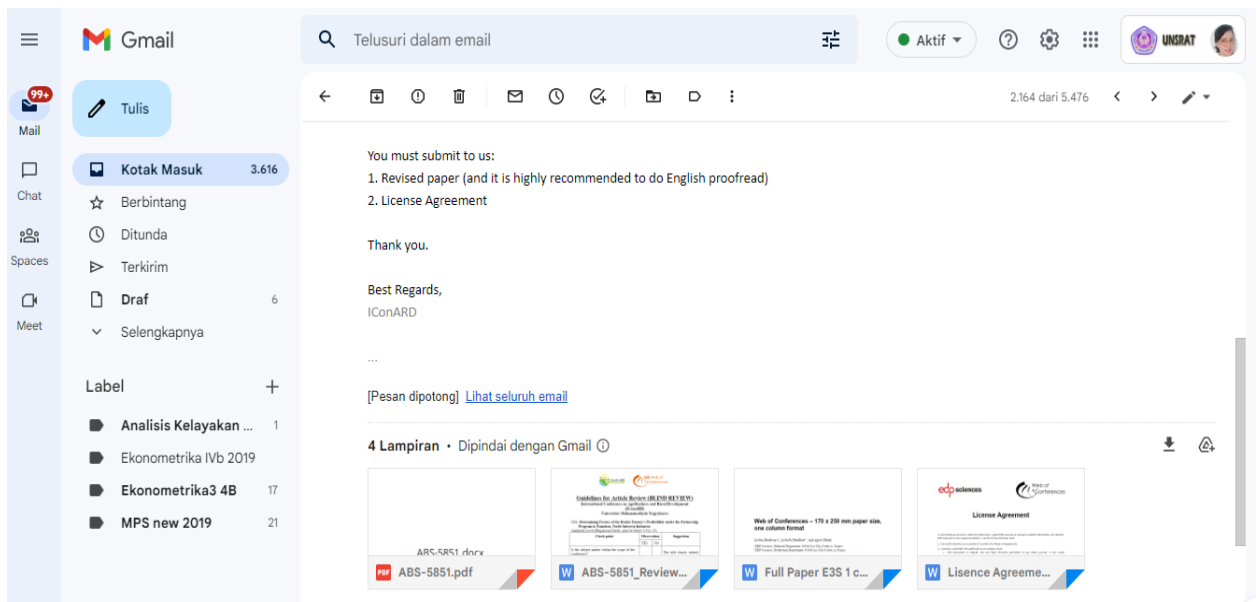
Gmail

Telusuri dalam email

Aktif

UNSRAT

99+
Mail

Chat

Spaces

Meet

Tulis

Kotak Masuk 3.616
Berbintang
Ditunda
Terkirim
Draf 6
Selengkapnya

Label +

Analisis Kelayakan ... 1
Ekonometrika IVb 2019
Ekonometrika3 4B 17
MPS new 2019 21

2.164 dari 5.476

You must submit to us:
1. Revised paper (and it is highly recommended to do English proofread)
2. License Agreement

Thank you.

Best Regards,
IConARD

...

[Pesan dipotong] Lihat seluruh email

4 Lampiran • Dipindai dengan Gmail

ABS-5851.docx
ABS-5851.pdf

Guidelines for Article Review (BLIND REVIEW)
ABS-5851_Review...

Web of Conferences – 170 x 250 mm paper size, one column format
Full Paper E3S 1 c...

edp sciences
Web of Conferences
License Agreement
Lisence Agreeme...